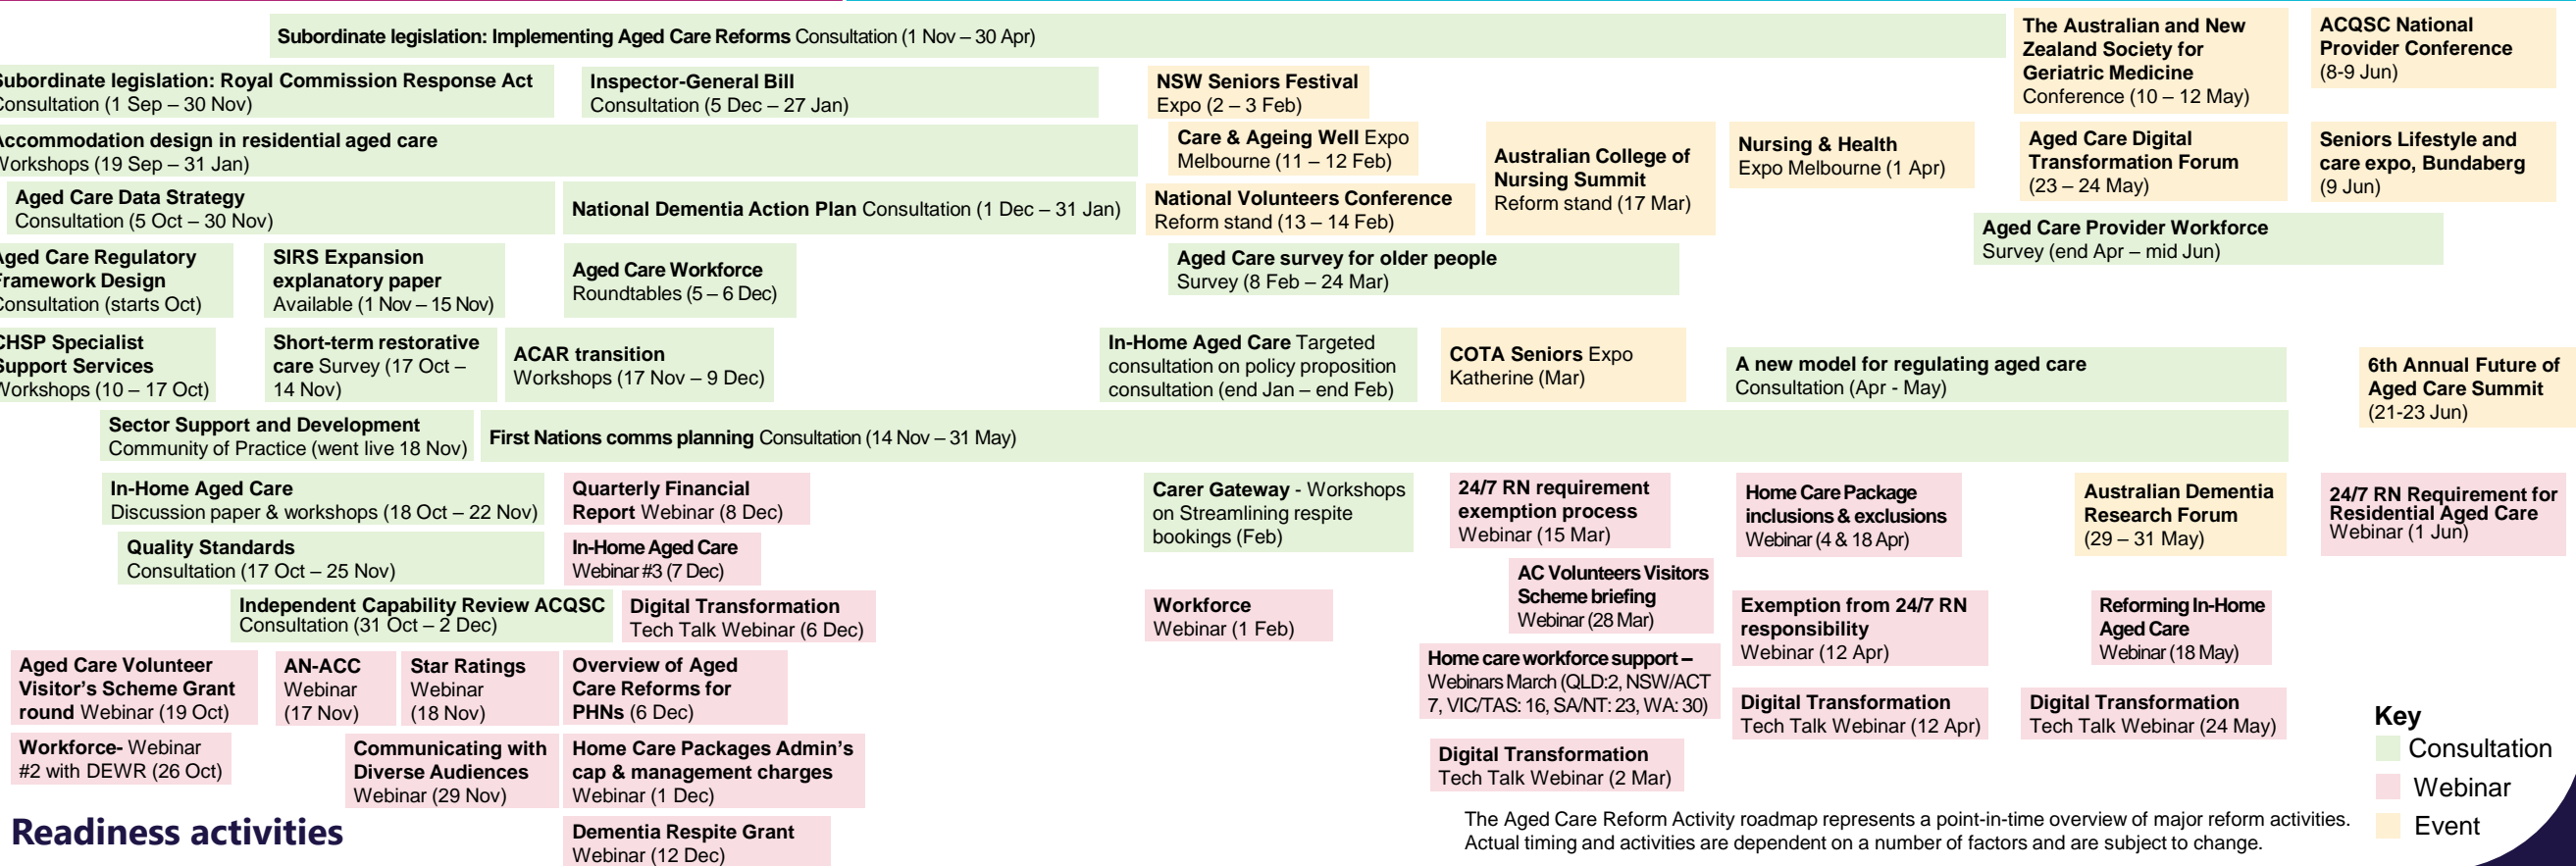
**Subordinate legislation: Implementing Aged Care Reforms** Consultation (1 Nov – 30 Apr)

**The Australian and New Zealand Society for Geriatric Medicine** Conference (10 – 12 May)

**ACQSC National Provider Conference** (8-9 Jun)

**ubordinate legislation: Royal Commission Response Act** onsultation (1 Sep – 30 Nov)

**Inspector-General Bill** Consultation (5 Dec – 27 Jan)

**NSW Seniors Festival** Expo (2 – 3 Feb)

**ccommodation design in residential aged care** Vorkshops (19 Sep – 31 Jan)

**Care & Ageing Well** Expo Melbourne (11 – 12 Feb)

**Australian College of Nursing Summit** Reform stand (17 Mar)

**Nursing & Health** Expo Melbourne (1 Apr)

**Aged Care Digital Transformation Forum** (23 – 24 May)

**Seniors Lifestyle and care expo, Bundaberg** (9 Jun)

**Aged Care Data Strategy** Consultation (5 Oct – 30 Nov)

**National Dementia Action Plan** Consultation (1 Dec – 31 Jan)

**National Volunteers Conference** Reform stand (13 – 14 Feb)

**Aged Care Provider Workforce** Survey (end Apr – mid Jun)

**ged Care Regulatory ramework Design** onsultation (starts Oct)

**SIRS Expansion explanatory paper** Available (1 Nov – 15 Nov)

**Aged Care Workforce** Roundtables (5 – 6 Dec)

**Aged Care survey for older people** Survey (8 Feb – 24 Mar)

**CHSP Specialist upport Services** Vorkshops (10 – 17 Oct)

**Short-term restorative care** Survey (17 Oct – 14 Nov)

**ACAR transition** Workshops (17 Nov – 9 Dec)

**In-Home Aged Care** Targeted consultation on policy proposition consultation (end Jan – end Feb)

**COTA Seniors** Expo Katherine (Mar)

**A new model for regulating aged care** Consultation (Apr - May)

**6th Annual Future of Aged Care Summit** (21-23 Jun)

**Sector Support and Development** Community of Practice (went live 18 Nov)

**First Nations comms planning** Consultation (14 Nov – 31 May)

**In-Home Aged Care** Discussion paper & workshops (18 Oct – 22 Nov)

**Quarterly Financial Report** Webinar (8 Dec)

**Carer Gateway** - Workshops on Streamlining respite bookings (Feb)

**24/7 RN requirement exemption process** Webinar (15 Mar)

**Home Care Package inclusions & exclusions** Webinar (4 & 18 Apr)

**Australian Dementia Research Forum** (29 – 31 May)

**24/7 RN Requirement for Residential Aged Care** Webinar (1 Jun)

**Quality Standards** Consultation (17 Oct – 25 Nov)

**In-Home Aged Care** Webinar #3 (7 Dec)

**AC Volunteers Visitors Scheme briefing** Webinar (28 Mar)

**Independent Capability Review ACQSC** Consultation (31 Oct – 2 Dec)

**Digital Transformation** Tech Talk Webinar (6 Dec)

**Workforce** Webinar (1 Feb)

**Exemption from 24/7 RN responsibility** Webinar (12 Apr)

**Reforming In-Home Aged Care** Webinar (18 May)

**Aged Care Volunteer Visitor's Scheme Grant round** Webinar (19 Oct)

**AN-ACC** Webinar (17 Nov)

**Star Ratings** Webinar (18 Nov)

**Overview of Aged Care Reforms for PHNs** (6 Dec)

**Home care workforce support –** Webinars March (QLD:2, NSW/ACT 7, VIC/TAS: 16, SA/NT: 23, WA: 30)

**Digital Transformation** Tech Talk Webinar (12 Apr)

**Digital Transformation** Tech Talk Webinar (24 May)

**Workforce-** Webinar #2 with DEWR (26 Oct)

**Communicating with Diverse Audiences** Webinar (29 Nov)

**Home Care Packages Admin's cap & management charges** Webinar (1 Dec)

**Digital Transformation** Tech Talk Webinar (2 Mar)

**Key**
Consultation
Webinar
Event

**Readiness activities**

**Dementia Respite Grant** Webinar (12 Dec)

The Aged Care Reform Activity roadmap represents a point-in-time overview of major reform activities. Actual timing and activities are dependent on a number of factors and are subject to change.